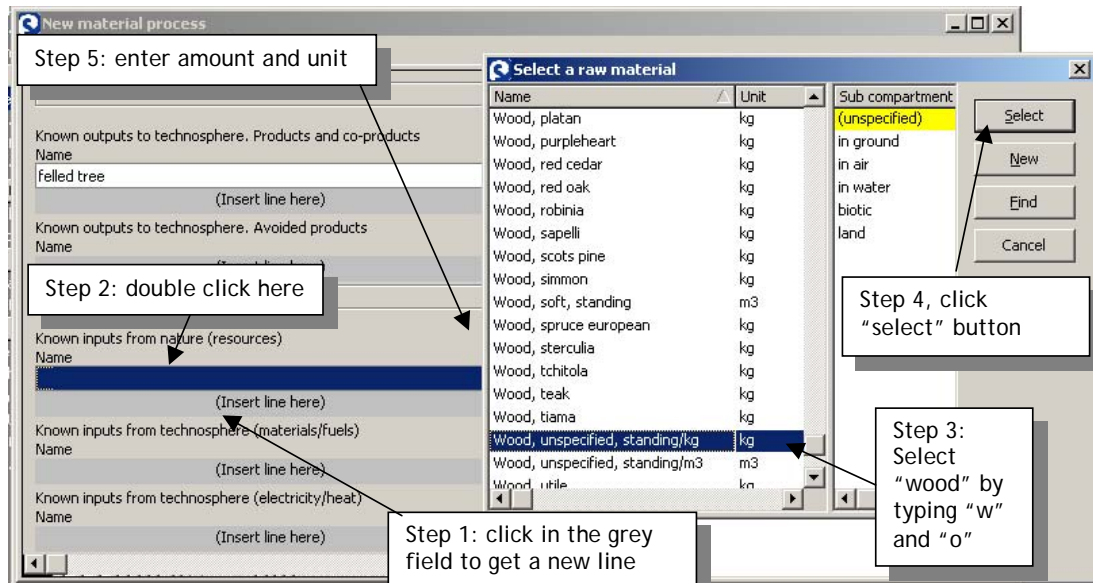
New material process

Step 5: enter amount and unit

Known outputs to technosphere. Products and co-products
Name
felled tree
(Insert line here)
Known outputs to technosphere. Avoided products
Name

Step 2: double click here

Known inputs from nature (resources)
Name
(Insert line here)
Known inputs from technosphere (materials/fuels)
Name
(Insert line here)
Known inputs from technosphere (electricity/heat)
Name
(Insert line here)

Select a raw material

| Name | Unit |
|---|---|
| Wood, platan | kg |
| Wood, purpleheart | kg |
| Wood, red cedar | kg |
| Wood, red oak | kg |
| Wood, robinia | kg |
| Wood, sapelli | kg |
| Wood, scots pine | kg |
| Wood, simmon | kg |
| Wood, soft, standing | m3 |
| Wood, spruce european | kg |
| Wood, sterculia | kg |
| Wood, tchitola | kg |
| Wood, teak | kg |
| Wood, tiama | kg |
| Wood, unspecified, standing/kg | kg |
| Wood, unspecified, standing/m3 | m3 |
| Wood, utile | kg |

Sub compartment
(unspecified)
in ground
in air
in water
biotic
land

Select
New
Find
Cancel

Step 4, click "select" button

Step 3: Select "wood" by typing "w" and "o"

Step 1: click in the grey field to get a new line